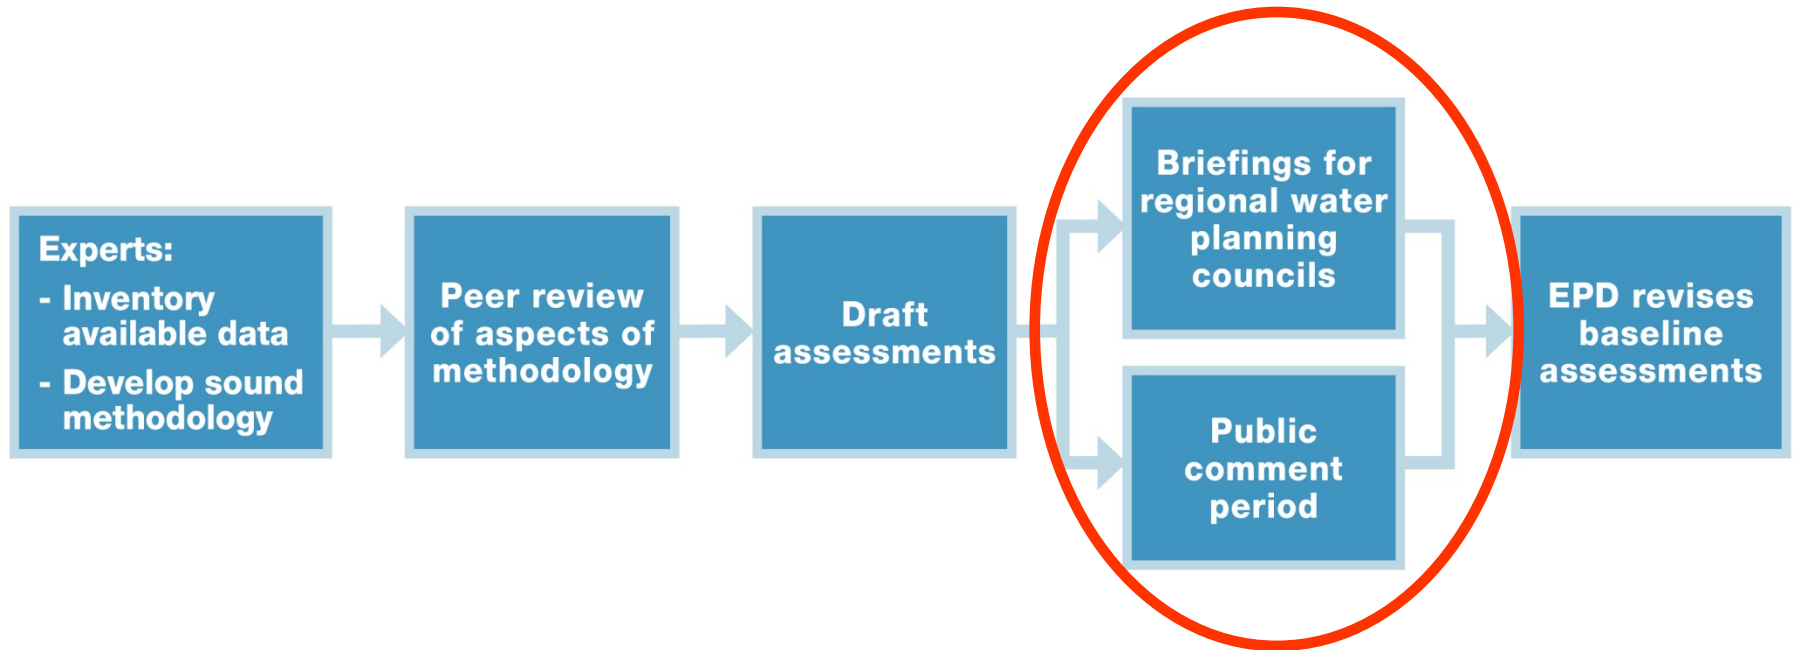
Experts:
- Inventory available data
- Develop sound methodology

Peer review of aspects of methodology

Draft assessments

Briefings for regional water planning councils

Public comment period

EPD revises baseline assessments